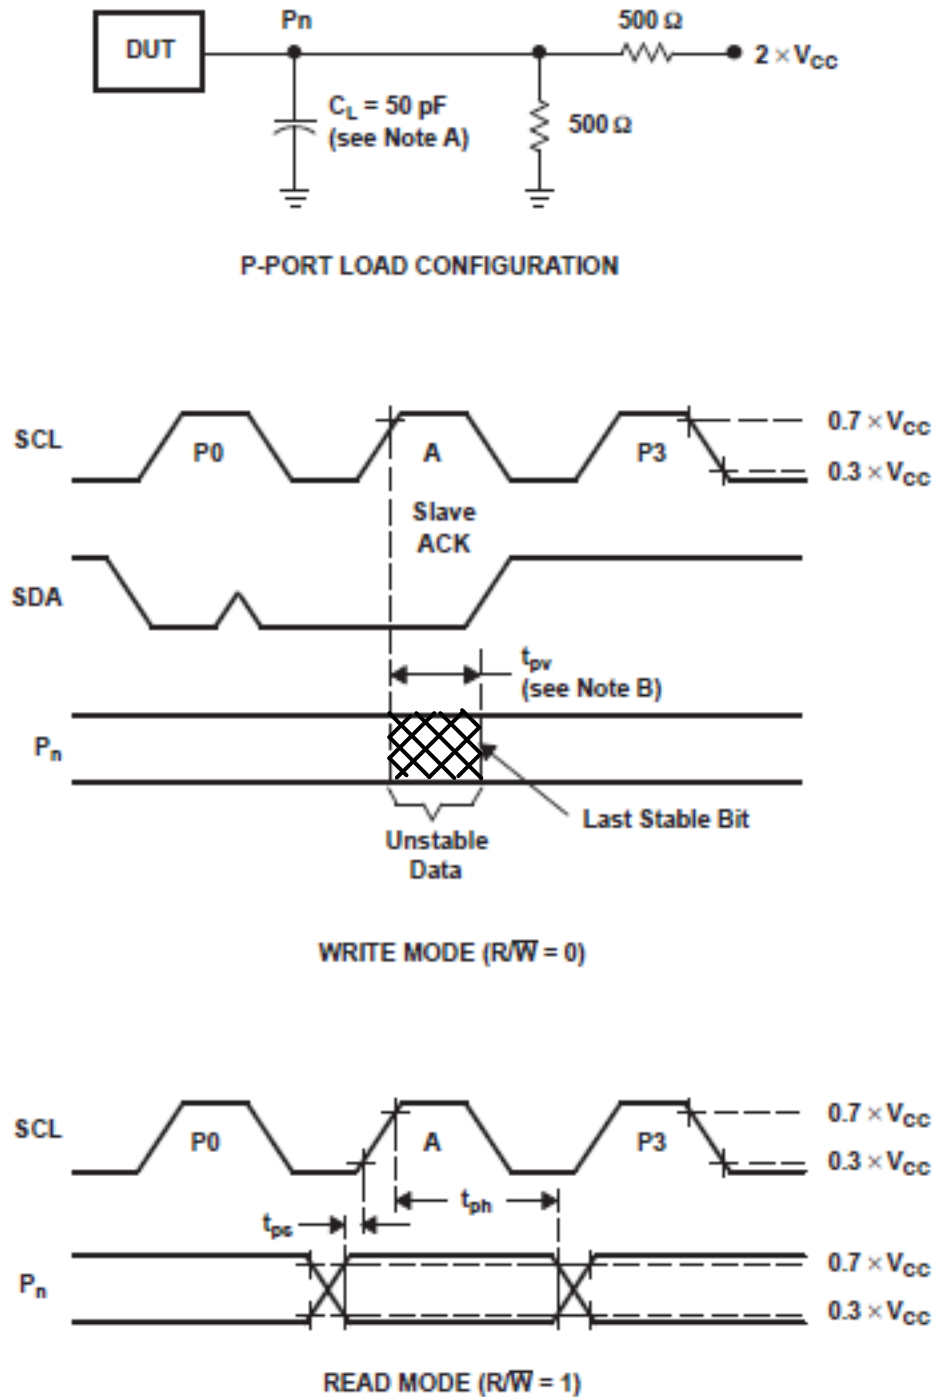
DUT

Pn

500 Ω

2 × $V_{CC}$

$C_L$ = 50 pF (see Note A)

500 Ω

P-PORT LOAD CONFIGURATION

SCL

P0

A

P3

0.7 × $V_{CC}$

0.3 × $V_{CC}$

Slave ACK

SDA

$t_{pv}$ (see Note B)

$P_n$

Last Stable Bit

Unstable Data

WRITE MODE (R/$\overline{W}$ = 0)

SCL

P0

A

P3

0.7 × $V_{CC}$

0.3 × $V_{CC}$

$t_{ph}$

$t_{ps}$

$P_n$

0.7 × $V_{CC}$

0.3 × $V_{CC}$

READ MODE (R/$\overline{W}$ = 1)